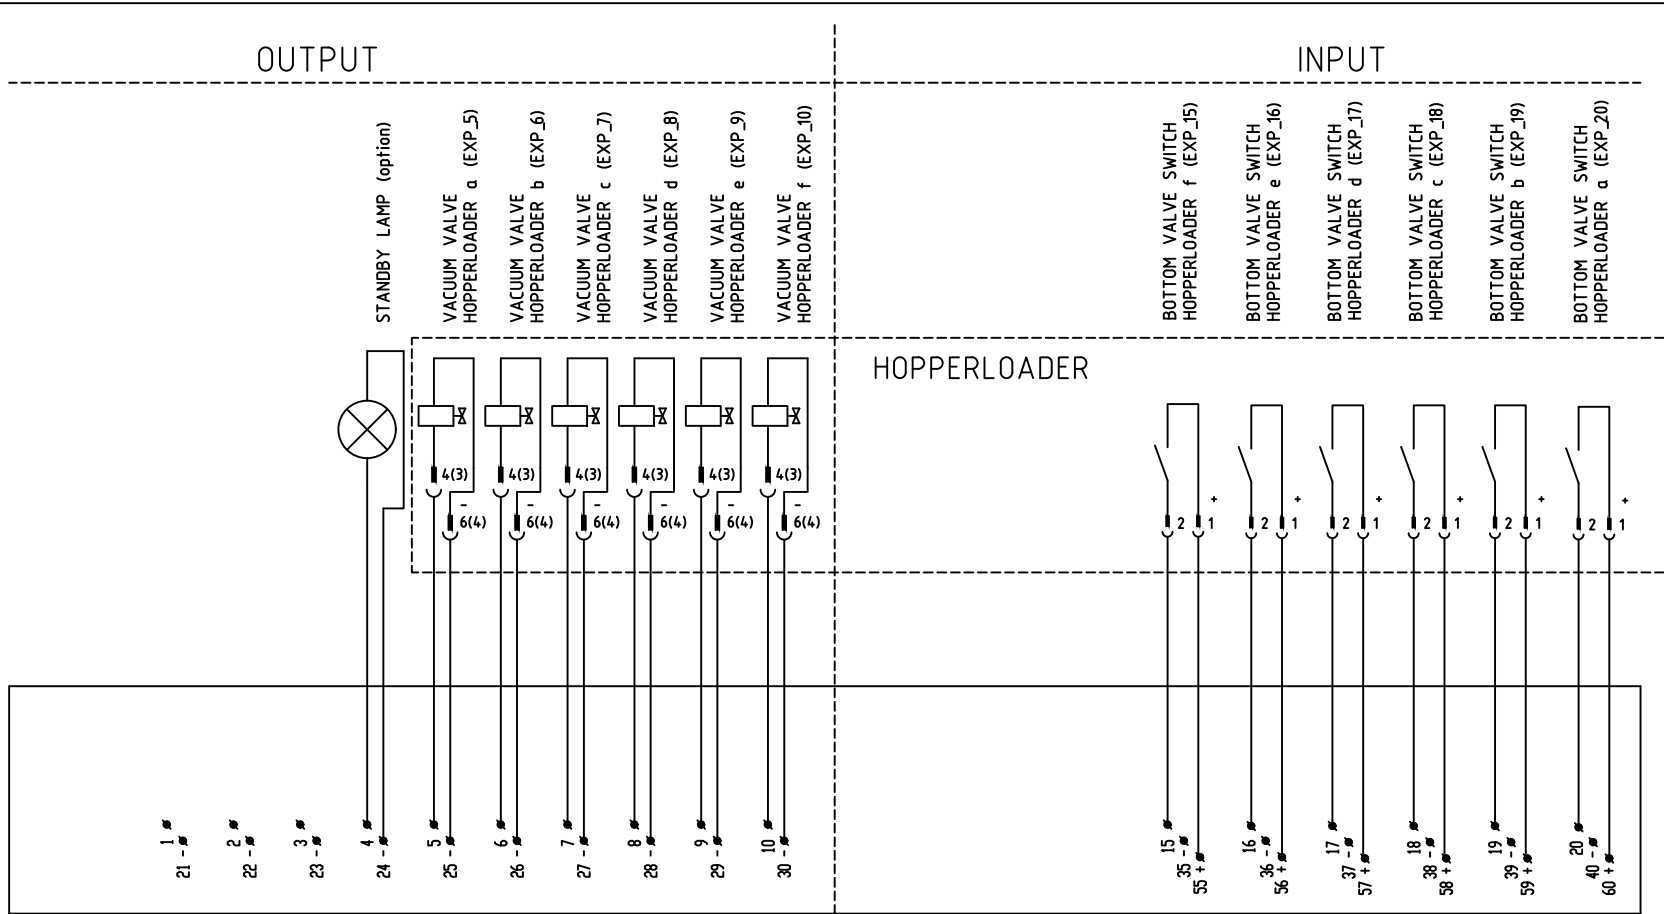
OUTPUT

INPUT

STANDBY LAMP (option)

VACUUM VALVE HOPPERLOADER a (EXP_5)

VACUUM VALVE HOPPERLOADER b (EXP_6)

VACUUM VALVE HOPPERLOADER c (EXP_7)

VACUUM VALVE HOPPERLOADER d (EXP_8)

VACUUM VALVE HOPPERLOADER e (EXP_9)

VACUUM VALVE HOPPERLOADER f (EXP_10)

BOTTOM VALVE SWITCH HOPPERLOADER f (EXP_15)

BOTTOM VALVE SWITCH HOPPERLOADER e (EXP_16)

BOTTOM VALVE SWITCH HOPPERLOADER d (EXP_17)

BOTTOM VALVE SWITCH HOPPERLOADER c (EXP_18)

BOTTOM VALVE SWITCH HOPPERLOADER b (EXP_19)

BOTTOM VALVE SWITCH HOPPERLOADER a (EXP_20)

HOPPERLOADER

4(3) - 6(4)
4(3) - 6(4)
4(3) - 6(4)
4(3) - 6(4)
4(3) - 6(4)
4(3) - 6(4)

2 + 1
2 + 1
2 + 1
2 + 1
2 + 1
2 + 1

1 21 -
2 22 -
3 23 -
4 24 -
5 25 -
6 26 -
7 27 -
8 28 -
9 29 -
10 30 -

15 35 - 55 +
16 36 - 56 +
17 37 - 57 +
18 38 - 58 +
19 39 - 59 +
20 40 - 60 +